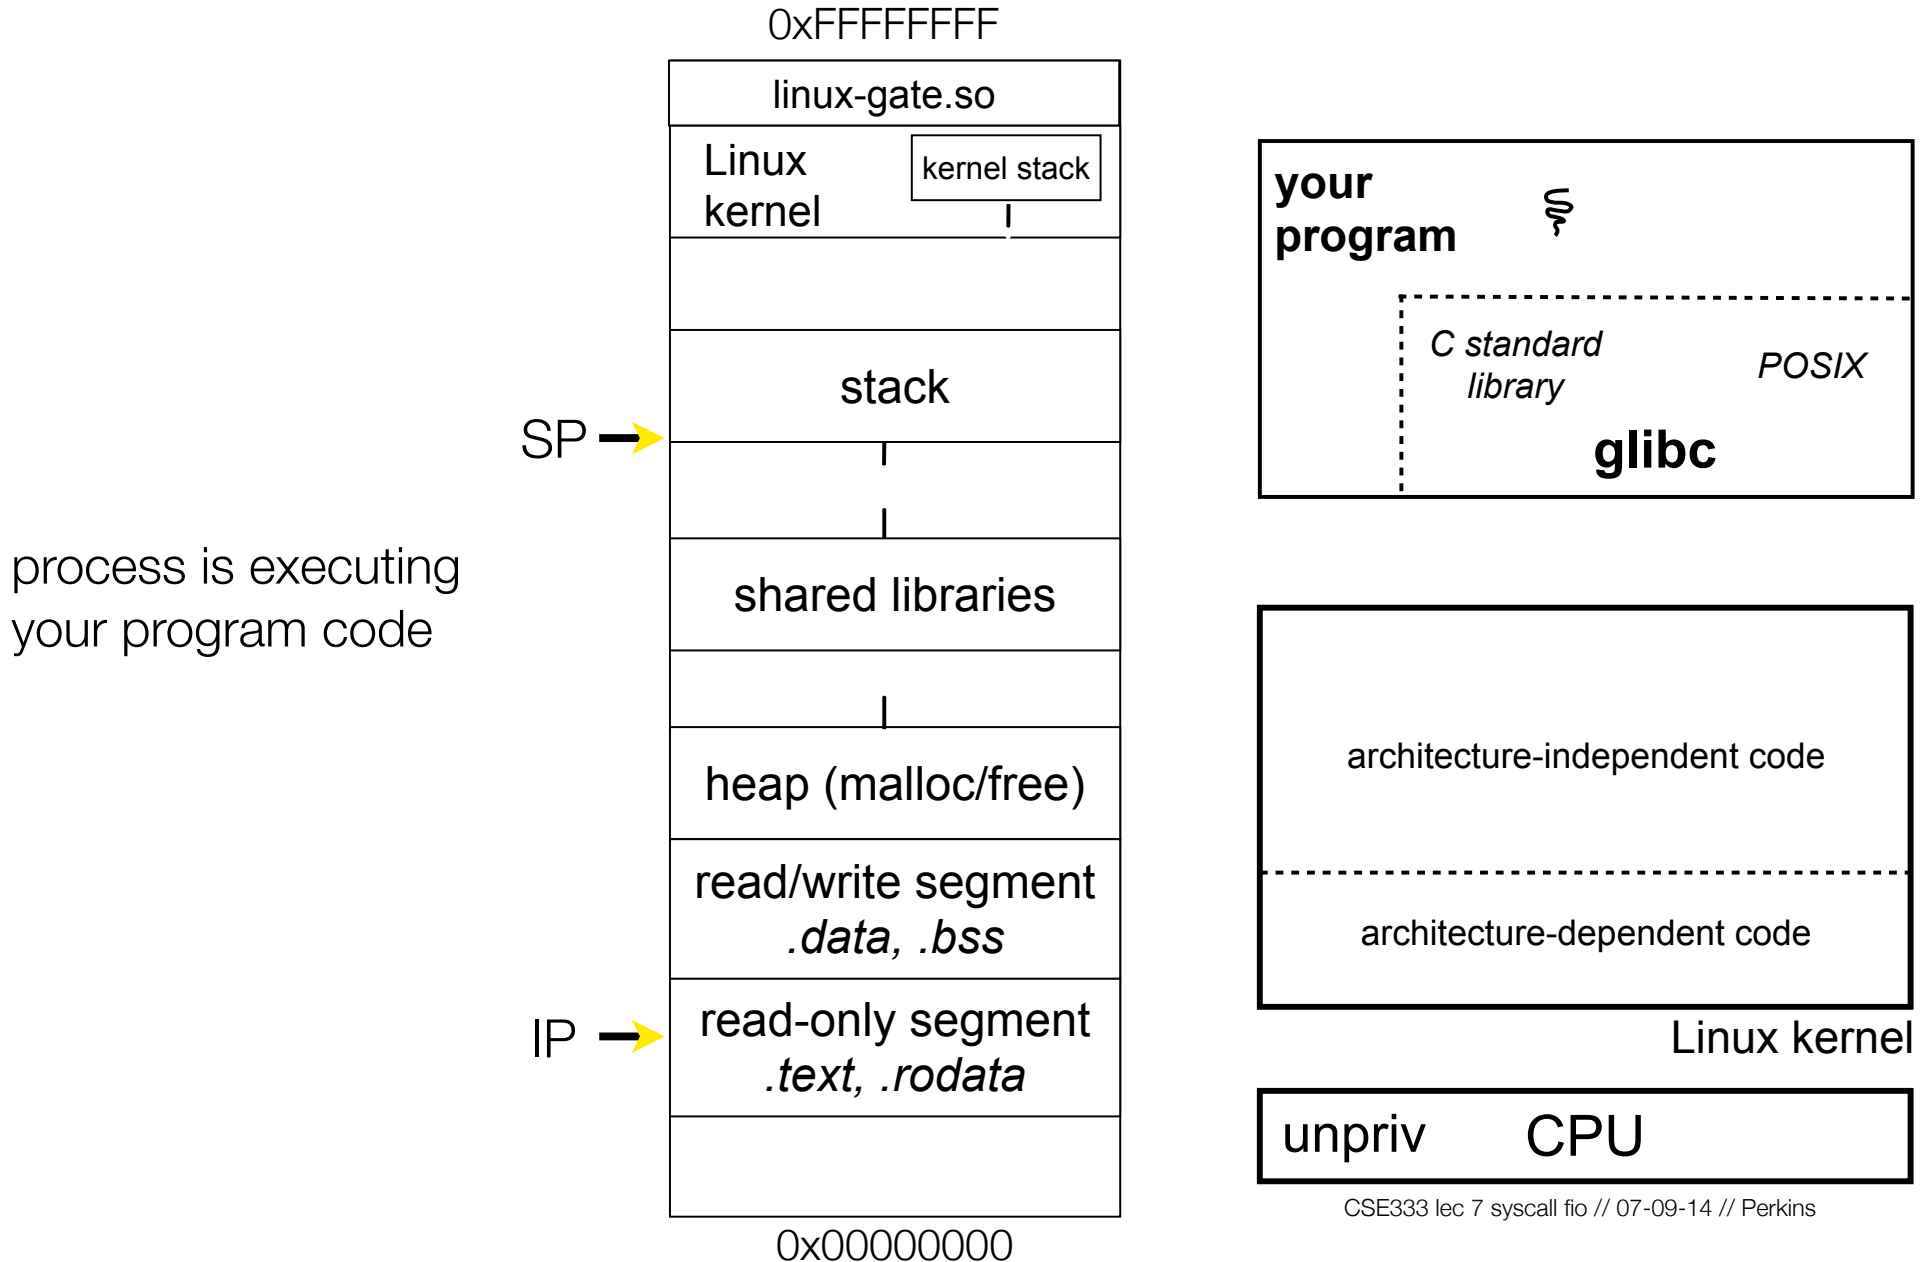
0xFFFFFFFF

linux-gate.so

Linux kernel

kernel stack

stack

SP

shared libraries

process is executing your program code

heap (malloc/free)

read/write segment
.data, .bss

IP

read-only segment
.text, .rodata

0x00000000

your program

C standard library

POSIX

glibc

architecture-independent code

architecture-dependent code

Linux kernel

unpriv

CPU

CSE333 lec 7 syscall fio // 07-09-14 // Perkins